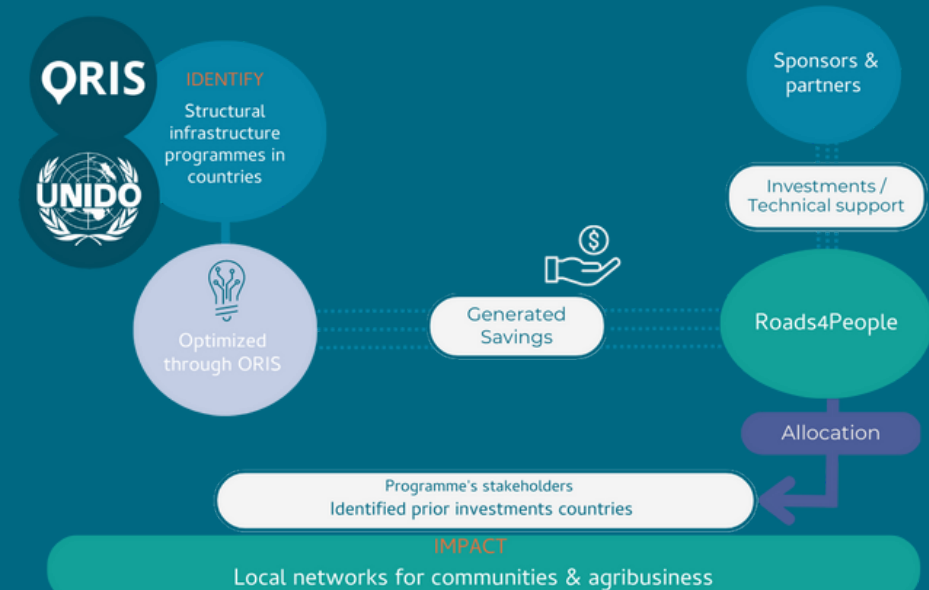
ORIS

UNIDO

IDENTIFY
Structural infrastructure programmes in countries

Optimized through ORIS

Generated Savings

Sponsors & partners

Investments / Technical support

Roads4People

Allocation

Programme's stakeholders
Identified prior investments countries

IMPACT
Local networks for communities & agribusiness